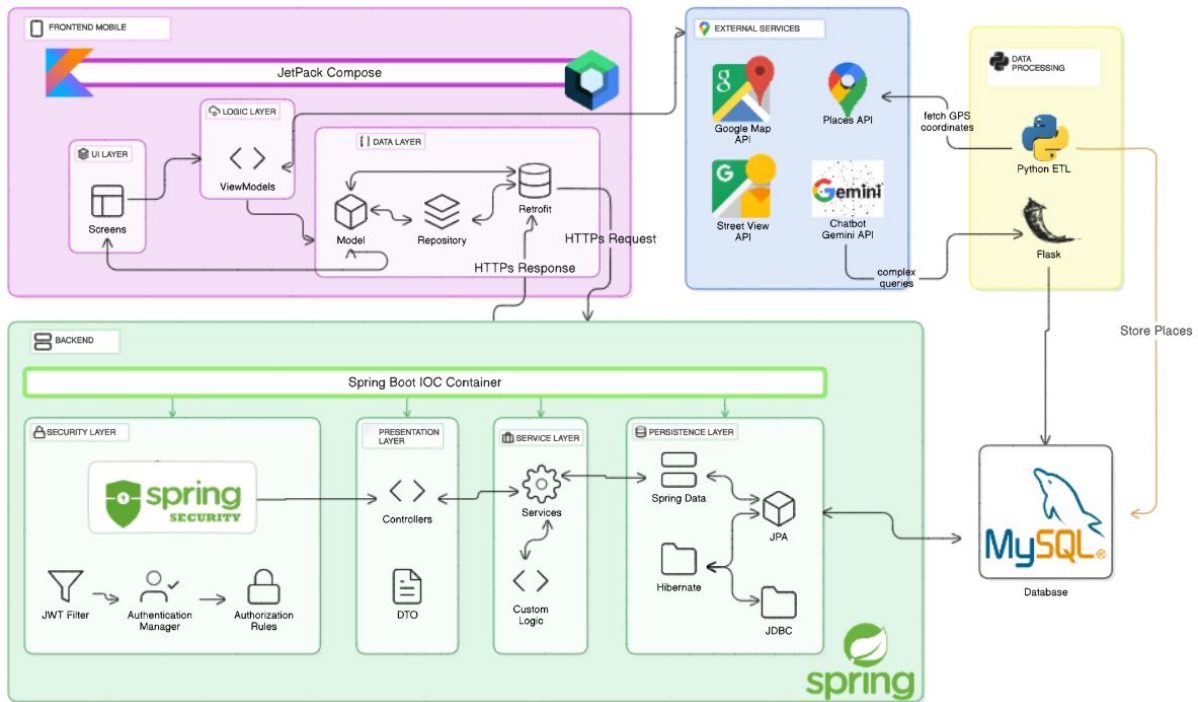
FRONTEND MOBILE

JetPack Compose

UI LAYER

Screens

LOGIC LAYER

ViewModels

DATA LAYER

Model

Repository

Retrofit

HTTPs Request

HTTPs Response

EXTERNAL SERVICES

Google Map API

Places API

Street View API

Gemini

Chatbot Gemini API

fetch GPS coordinates

complex queries

DATA PROCESSING

Python ETL

Flask

Store Places

BACKEND

Spring Boot IOC Container

SECURITY LAYER

spring SECURITY

JWT Filter

Authentication Manager

Authorization Rules

PRESENTATION LAYER

Controllers

DTO

SERVICE LAYER

Services

Custom Logic

PERSISTENCE LAYER

Spring Data

JPA

Hibernate

JDBC

spring

MySQL

Database